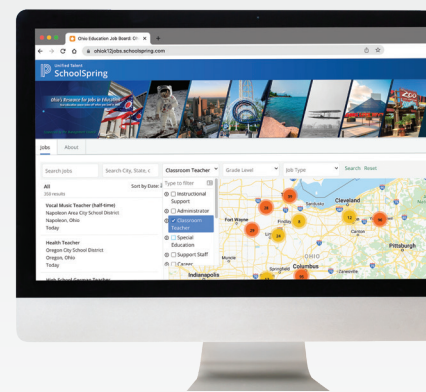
Ohio Education Job Board: Or
ohiok12jobs.schoolspring.com
PowerSchool
SchoolSpring
Ohio's Resource for Jobs in Education
Jobs About
Search Jobs
Search City, State, Z
Classroom Teacher
Grade Level
Job Type
Search Reset
All
259 results
Sort by Date
Type to filter
Instructional Support
Administrator
Classroom Teacher
Special Education
Support Staff
Career
Vocal Music Teacher (half-time)
Napoleon Area City School District
Napoleon, Ohio
Today
Health Teacher
Oregon City School District
Oregon, Ohio
Today
High School German Teacher
Fort Wayne
Findlay
Cleveland
Canton
Pittsburgh
Columbus
Springfield
Muncie
Indianapolis